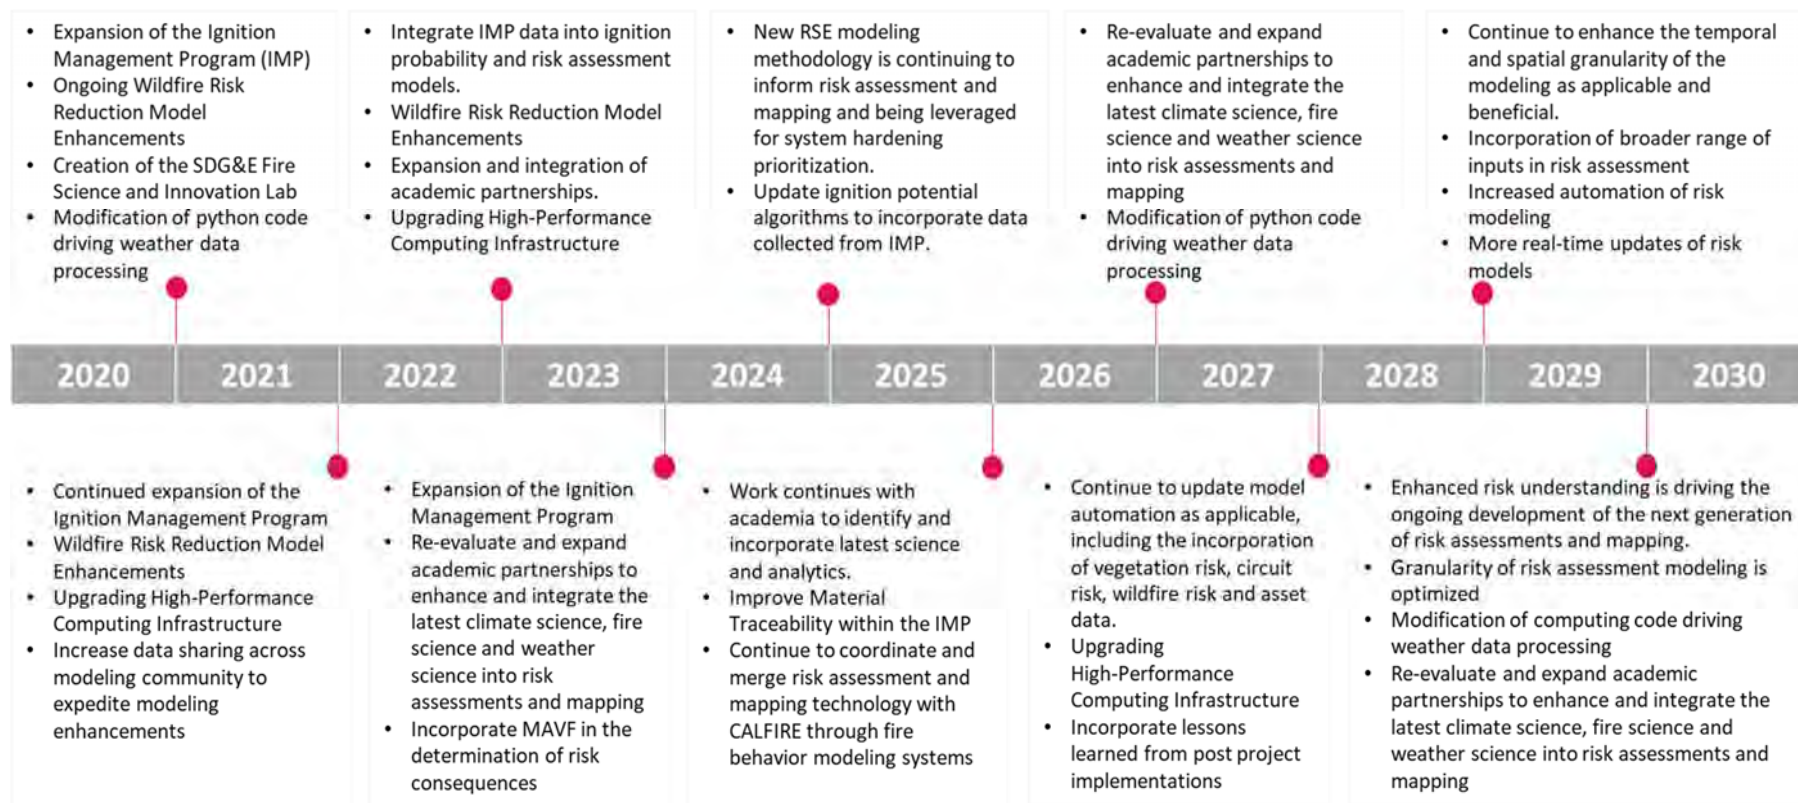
- Expansion of the Ignition Management Program (IMP)
- Ongoing Wildfire Risk Reduction Model Enhancements
- Creation of the SDG&E Fire Science and Innovation Lab
- Modification of python code driving weather data processing

- Integrate IMP data into ignition probability and risk assessment models.
- Wildfire Risk Reduction Model Enhancements
- Expansion and integration of academic partnerships.
- Upgrading High-Performance Computing Infrastructure

- New RSE modeling methodology is continuing to inform risk assessment and mapping and being leveraged for system hardening prioritization.
- Update ignition potential algorithms to incorporate data collected from IMP.

- Re-evaluate and expand academic partnerships to enhance and integrate the latest climate science, fire science and weather science into risk assessments and mapping
- Modification of python code driving weather data processing

- Continue to enhance the temporal and spatial granularity of the modeling as applicable and beneficial.
- Incorporation of broader range of inputs in risk assessment
- Increased automation of risk modeling
- More real-time updates of risk models

2020 2021 2022 2023 2024 2025 2026 2027 2028 2029 2030

- Continued expansion of the Ignition Management Program
- Wildfire Risk Reduction Model Enhancements
- Upgrading High-Performance Computing Infrastructure
- Increase data sharing across modeling community to expedite modeling enhancements

- Expansion of the Ignition Management Program
- Re-evaluate and expand academic partnerships to enhance and integrate the latest climate science, fire science and weather science into risk assessments and mapping
- Incorporate MAVF in the determination of risk consequences

- Work continues with academia to identify and incorporate latest science and analytics.
- Improve Material Traceability within the IMP
- Continue to coordinate and merge risk assessment and mapping technology with CALFIRE through fire behavior modeling systems

- Continue to update model automation as applicable, including the incorporation of vegetation risk, circuit risk, wildfire risk and asset data.
- Upgrading High-Performance Computing Infrastructure
- Incorporate lessons learned from post project implementations

- Enhanced risk understanding is driving the ongoing development of the next generation of risk assessments and mapping.
- Granularity of risk assessment modeling is optimized
- Modification of computing code driving weather data processing
- Re-evaluate and expand academic partnerships to enhance and integrate the latest climate science, fire science and weather science into risk assessments and mapping